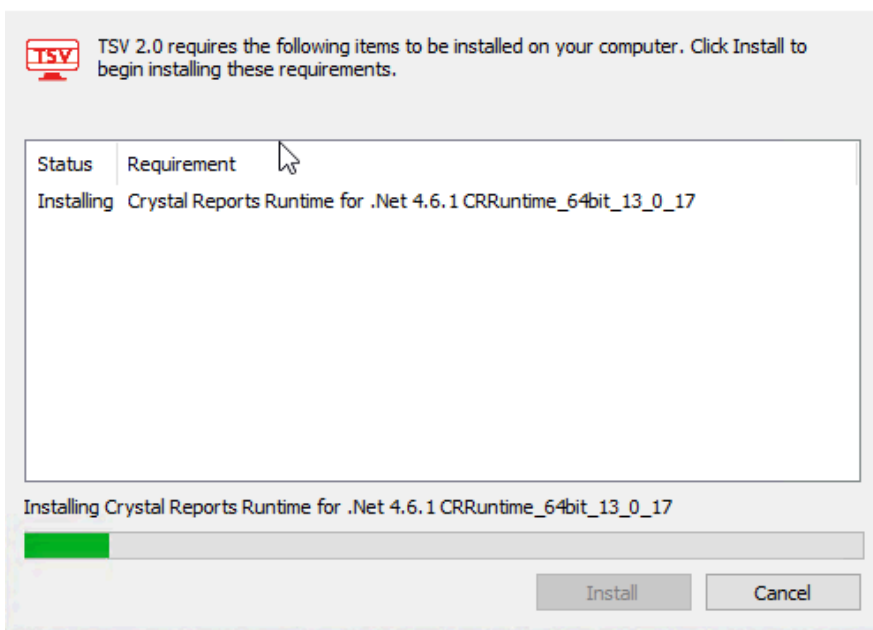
TSV

TSV 2.0 requires the following items to be installed on your computer. Click Install to begin installing these requirements.

| Status | Requirement |
|---|---|
| Installing | Crystal Reports Runtime for .Net 4.6.1 CRRuntime_64bit_13_0_17 |

Installing Crystal Reports Runtime for .Net 4.6.1 CRRuntime_64bit_13_0_17

Install

Cancel